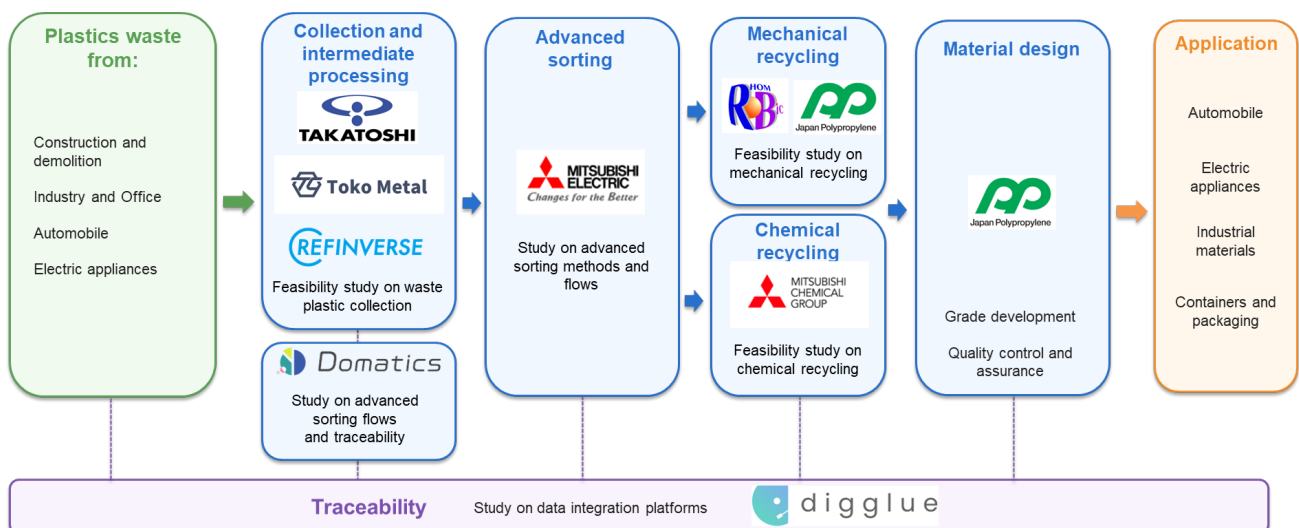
Plastics waste from:

Construction and demolition

Industry and Office

Automobile

Electric appliances

Collection and intermediate processing

TAKATOSHI

Toko Metal

REFINVERSE

Feasibility study on waste plastic collection

Domatics

Study on advanced sorting flows and traceability

Advanced sorting

MITSUBISHI ELECTRIC
Changes for the Better

Study on advanced sorting methods and flows

Mechanical recycling

HOM RB ic

Japan Polypropylene

Feasibility study on mechanical recycling

Chemical recycling

MITSUBISHI CHEMICAL GROUP

Feasibility study on chemical recycling

Material design

Japan Polypropylene

Grade development

Quality control and assurance

Application

Automobile

Electric appliances

Industrial materials

Containers and packaging

Traceability Study on data integration platforms digglue